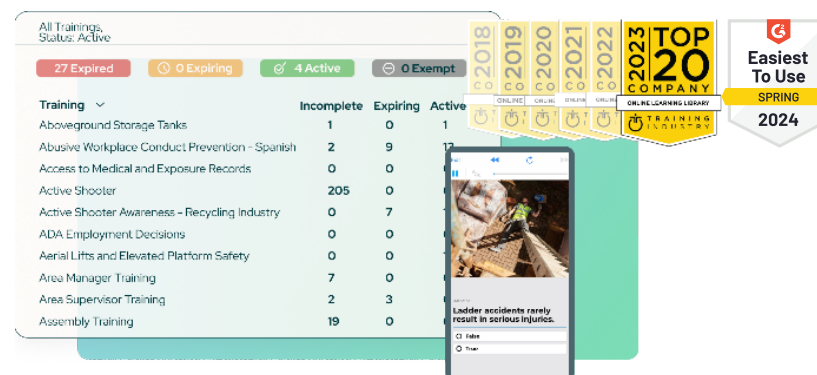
All Trainings,
Status: Active

27 Expired
0 Expiring
4 Active
0 Exempt

| Training | Incomplete | Expiring | Active |
|---|---|---|---|
| Aboveground Storage Tanks | 1 | 0 | 1 |
| Abusive Workplace Conduct Prevention - Spanish | 2 | 9 | 1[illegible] |
| Access to Medical and Exposure Records | 0 | 0 | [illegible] |
| Active Shooter | 205 | 0 | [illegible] |
| Active Shooter Awareness – Recycling Industry | 0 | 7 | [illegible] |
| ADA Employment Decisions | 0 | 0 | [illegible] |
| Aerial Lifts and Elevated Platform Safety | 0 | 0 | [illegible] |
| Area Manager Training | 7 | 0 | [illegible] |
| Area Supervisor Training | 2 | 3 | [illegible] |
| Assembly Training | 19 | 0 | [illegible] |

Ladder accidents rarely result in serious injuries.
False
True

2018
2019
2020
2021
2022
ONLINE
2023
TOP 20
COMPANY
ONLINE LEARNING LIBRARY
TRAINING INDUSTRY

G2
Easiest To Use
SPRING
2024